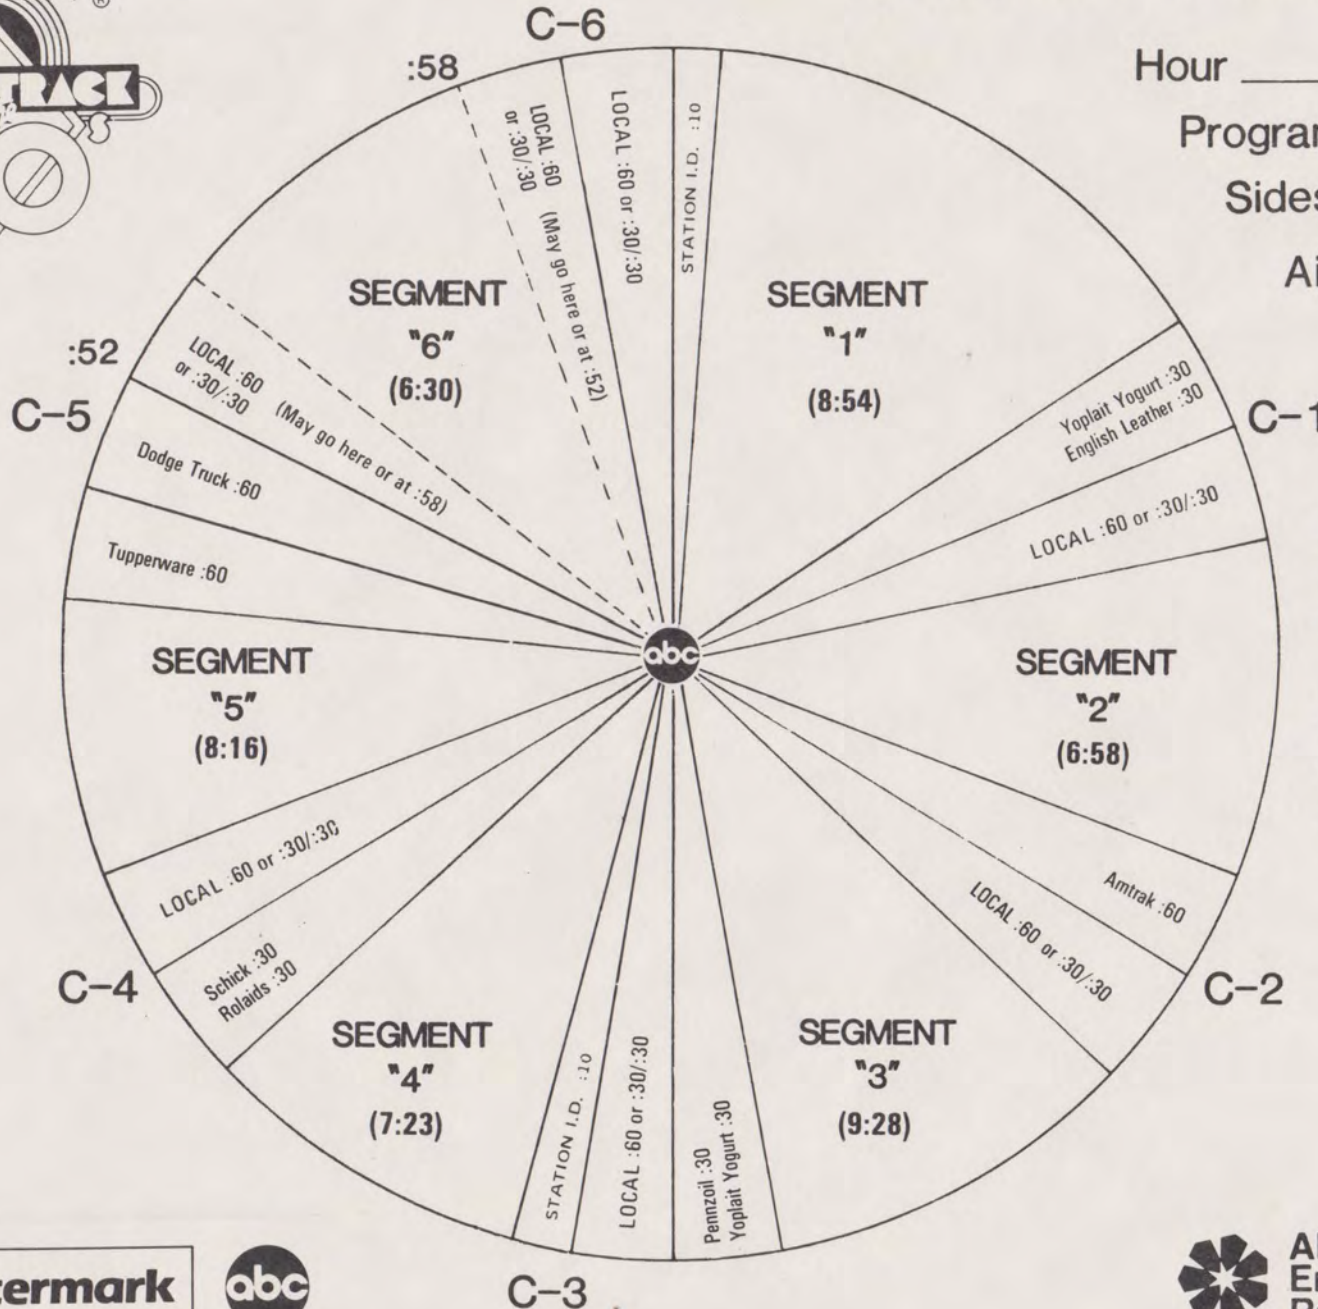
®

TRACK

C–6

:58

Hour \_\_\_\_

Progra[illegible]

Side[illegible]

A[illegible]

LOCAL :60 or :30/:30 (May go here or at :52)

LOCAL :60 or :30/:30

STATION I.D. :10

SEGMENT "6" (6:30)

SEGMENT "1" (8:54)

:52

LOCAL :60 or :30/:30 (May go here or at :58)

C–5

Yoplait Yogurt :30
English Leather :30

C–1

Dodge Truck :60

LOCAL :60 or :30/:30

Tupperware :60

abc

SEGMENT "5" (8:16)

SEGMENT "2" (6:58)

LOCAL :60 or :30/:30

Amtrak :60

LOCAL :60 or :30/:30

C–4

Schick :30
Rolaids :30

C–2

SEGMENT "4" (7:23)

SEGMENT "3" (9:28)

STATION I.D. :10

LOCAL :60 or :30/:30

Pennzoil :30
Yoplait Yogurt :30

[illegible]ermark

abc

C–3

A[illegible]
E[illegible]
R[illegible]